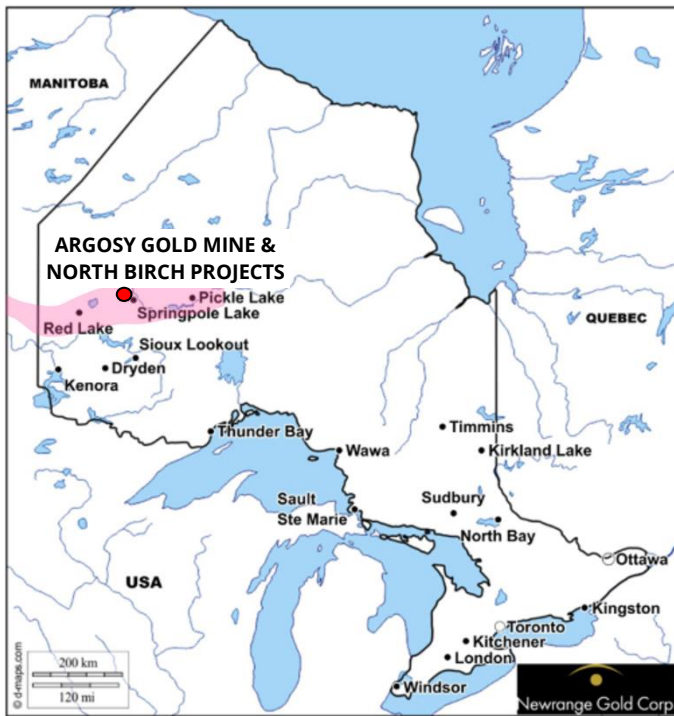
MANITOBA

ARGOSY GOLD MINE & NORTH BIRCH PROJECTS

Pickle Lake
Springpole Lake
Red Lake
Sioux Lookout
Dryden
Kenora

QUEBEC

Thunder Bay
Wawa
Timmins
Kirkland Lake
Sault Ste Marie
Sudbury
North Bay
Ottawa
USA
Kingston
Toronto
Kitchener
London
Windsor

200 km
120 mi
© d-maps.com

Newrange Gold Corp